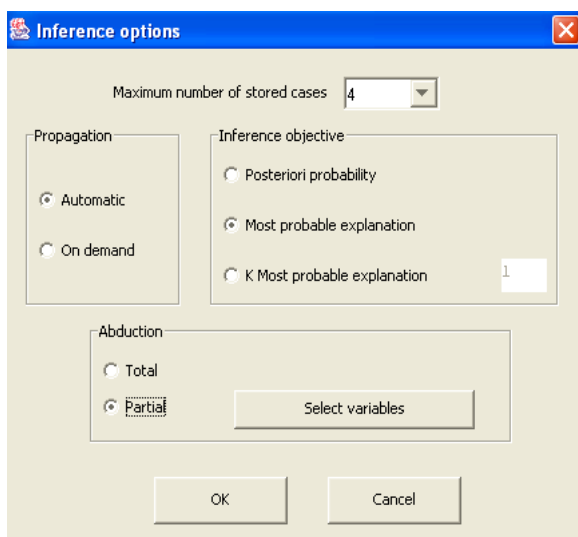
Inference options

Maximum number of stored cases 4

Propagation

Automatic

On demand

Inference objective

Posteriori probability

Most probable explanation

K Most probable explanation 1

Abduction

Total

Partial

Select variables

OK

Cancel